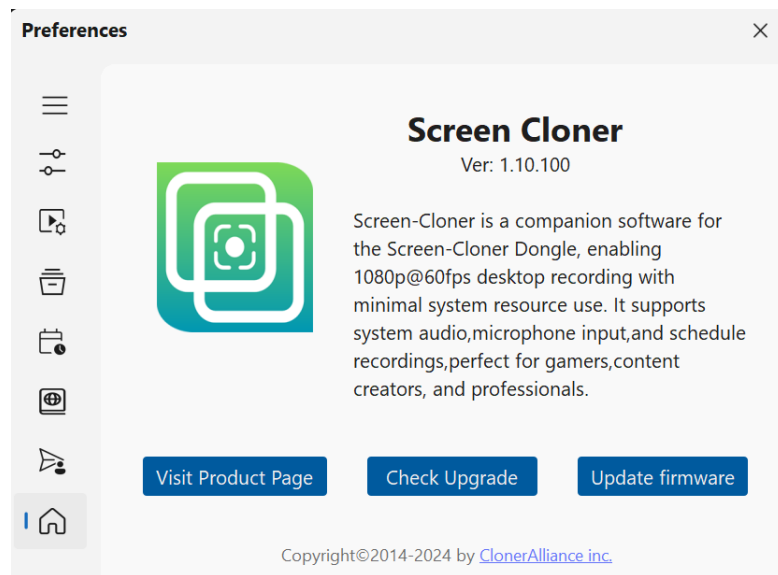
Preferences

Screen Cloner

Ver: 1.10.100

Screen-Cloner is a companion software for the Screen-Cloner Dongle, enabling 1080p@60fps desktop recording with minimal system resource use. It supports system audio,microphone input,and schedule recordings,perfect for gamers,content creators, and professionals.

Visit Product Page

Check Upgrade

Update firmware

Copyright©2014-2024 by ClonerAlliance inc.